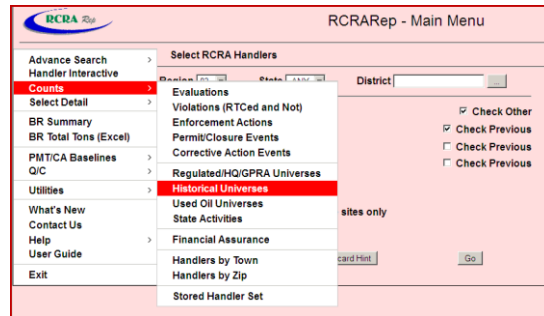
RCRA Rep

RCRARep - Main Menu

Advance Search >
Handler Interactive
Counts >
Select Detail >
BR Summary
BR Total Tons (Excel)
PMT/CA Baselines >
Q/C >
Utilities >
What's New
Contact Us
Help >
User Guide
Exit

Select RCRA Handlers

Region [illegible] State ANY District ...

Evaluations
Violations (RTCed and Not)
Enforcement Actions
Permit/Closure Events
Corrective Action Events
Regulated/HQ/GPRA Universes
Historical Universes
Used Oil Universes
State Activities
Financial Assurance
Handlers by Town
Handlers by Zip
Stored Handler Set

Check Other
Check Previous
Check Previous
Check Previous

sites only

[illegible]card Hint

Go